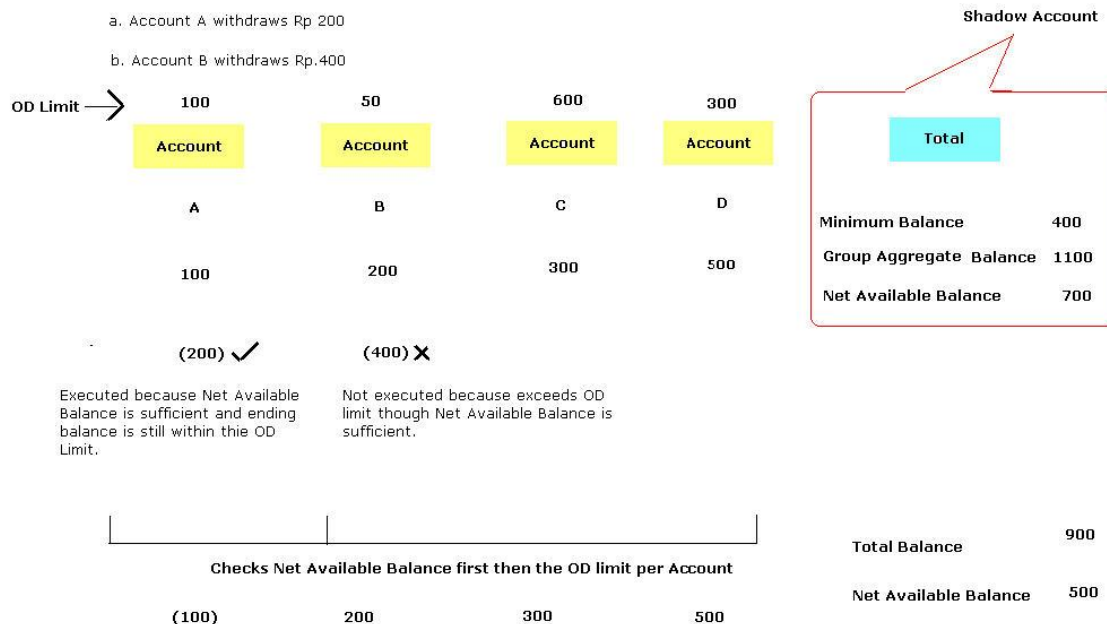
a. Account A withdraws Rp 200

b. Account B withdraws Rp.400

Shadow Account

OD Limit

| 100 | 50 | 600 | 300 |
|---|---|---|---|
| Account | Account | Account | Account |
| A | B | C | D |
| 100 | 200 | 300 | 500 |

Total

Minimum Balance 400

Group Aggregate Balance 1100

Net Available Balance 700

(200) ✓

(400) ✗

Executed because Net Available Balance is sufficient and ending balance is still within thie OD Limit.

Not executed because exceeds OD limit though Net Available Balance is sufficient.

Checks Net Available Balance first then the OD limit per Account

Total Balance 900

Net Available Balance 500

(100) 200 300 500